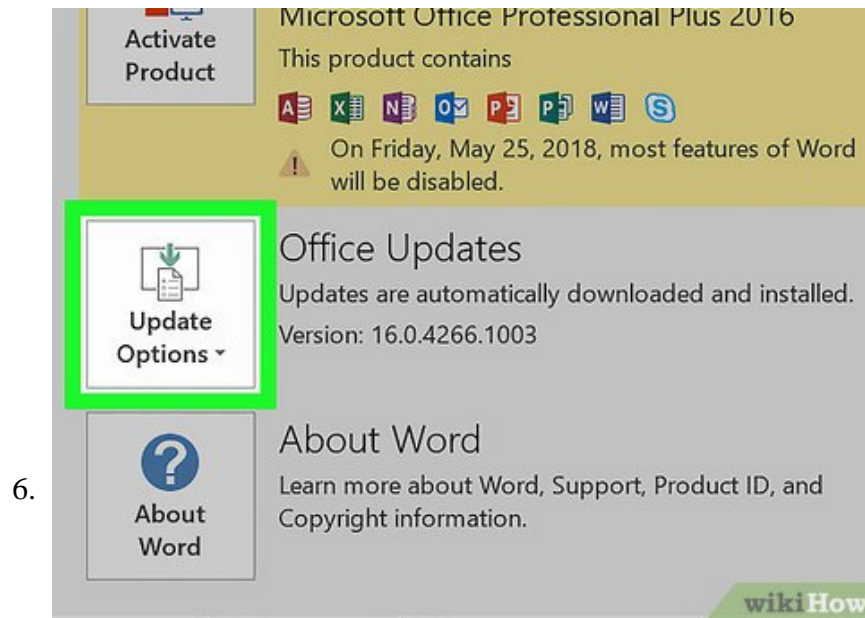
6.

Activate Product

Microsoft Office Professional Plus 2016

This product contains

On Friday, May 25, 2018, most features of Word will be disabled.

Update Options

Office Updates

Updates are automatically downloaded and installed.

Version: 16.0.4266.1003

About Word

About Word

Learn more about Word, Support, Product ID, and Copyright information.

wikiHow